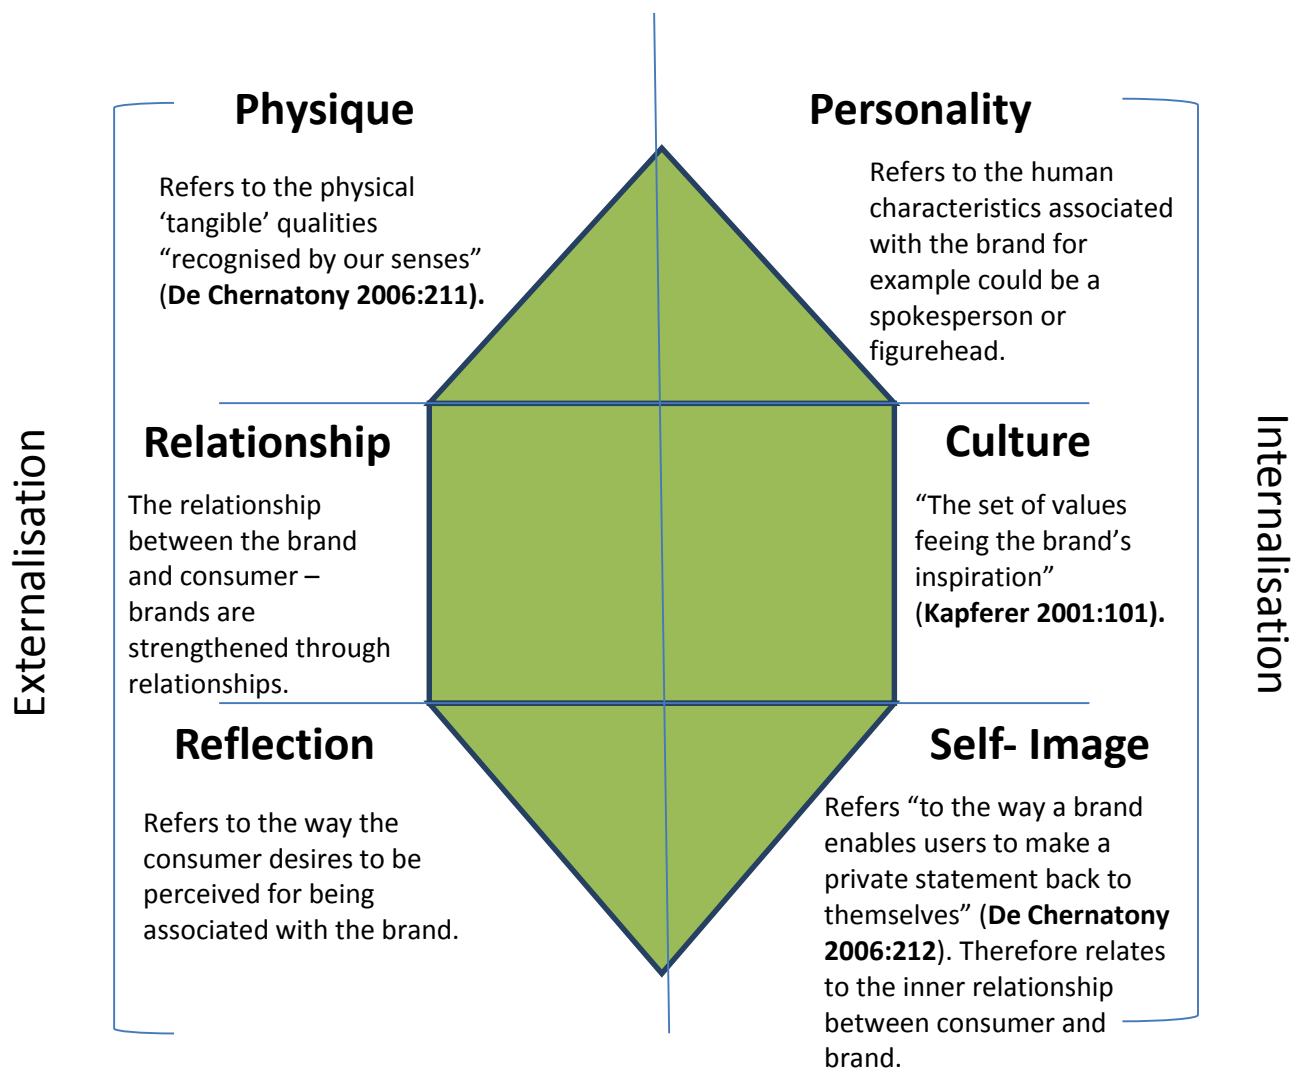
Physique

Refers to the physical 'tangible' qualities "recognised by our senses" (**De Chernatony 2006:211).**

Personality

Refers to the human characteristics associated with the brand for example could be a spokesperson or figurehead.

Externalisation

Internalisation

Relationship

The relationship between the brand and consumer – brands are strengthened through relationships.

Culture

"The set of values feeing the brand's inspiration" (**Kapferer 2001:101).**

Reflection

Refers to the way the consumer desires to be perceived for being associated with the brand.

Self- Image

Refers "to the way a brand enables users to make a private statement back to themselves" (**De Chernatony 2006:212**). Therefore relates to the inner relationship between consumer and brand.